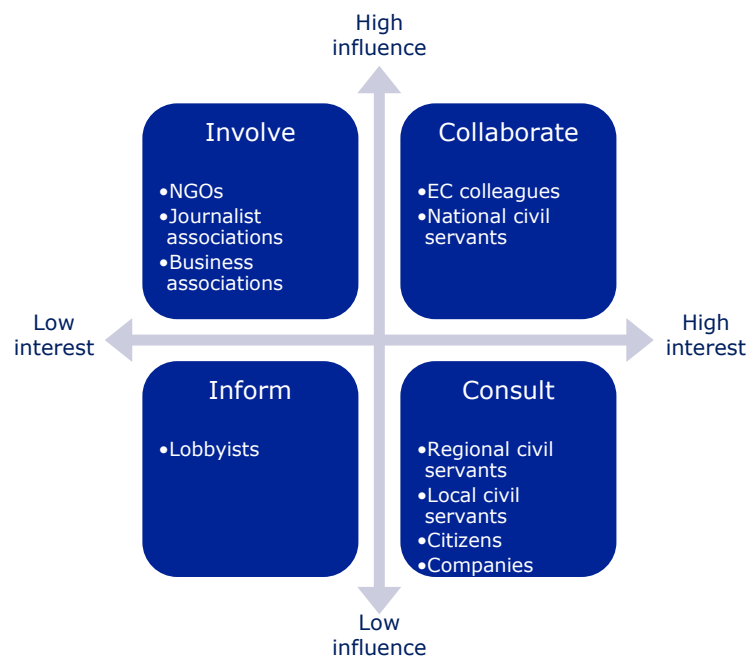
High influence

Involve

•NGOs
•Journalist associations
•Business associations

Collaborate

•EC colleagues
•National civil servants

Low interest

High interest

Inform

•Lobbyists

Consult

•Regional civil servants
•Local civil servants
•Citizens
•Companies

Low influence